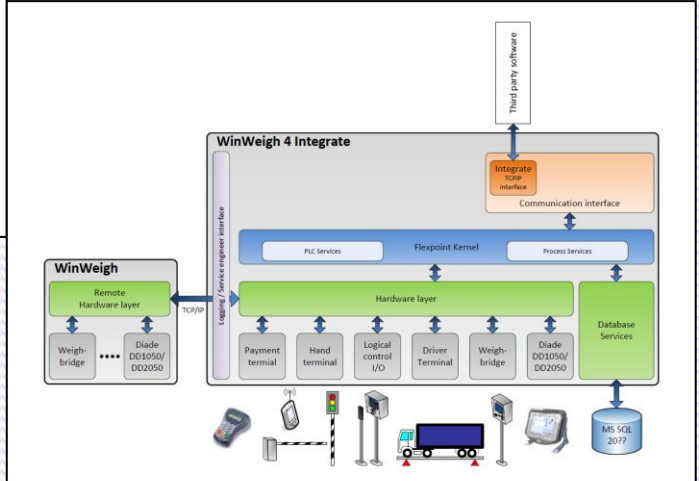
Third party software

WinWeigh 4 Integrate

Integrate
TCP/IP
interface

Communication interface

Logging / Service engineer interface

Flexpoint Kernel

PLC Services

Process Services

WinWeigh

Remote
Hardware layer

TCP/IP

Hardware layer

Weigh-
bridge

••••

Diade
DD1050/
DD2050

Payment
terminal

Hand
terminal

Logical
control
I/O

Driver
Terminal

Weigh-
bridge

Diade
DD1050/
DD2050

Database
Services

MS SQL
20??